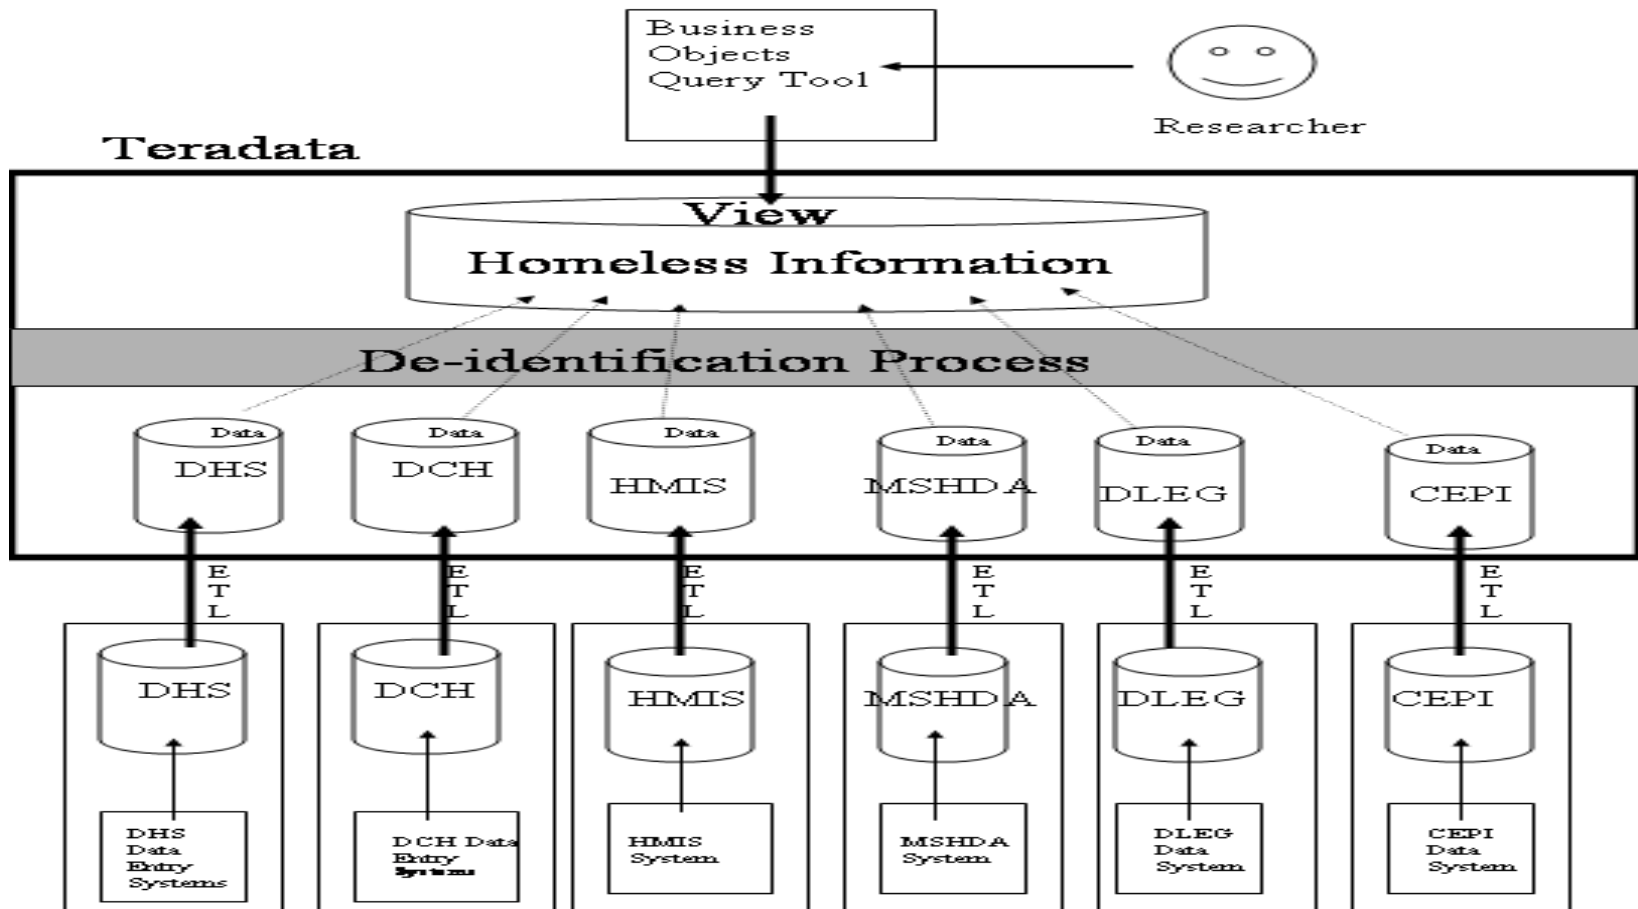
Business Objects Query Tool

Researcher

Teradata

View

Homeless Information

De-identification Process

Data
DHS

Data
DCH

Data
HMIS

Data
MSHDA

Data
DLEG

Data
CEPI

E T L

E T L

E T L

E T L

E T L

E T L

DHS

DCH

HMIS

MSHDA

DLEG

CEPI

DHS Data Entry Systems

DCH Data Entry Systems

HMIS System

MSHDA System

DLEG Data System

CEPI Data System